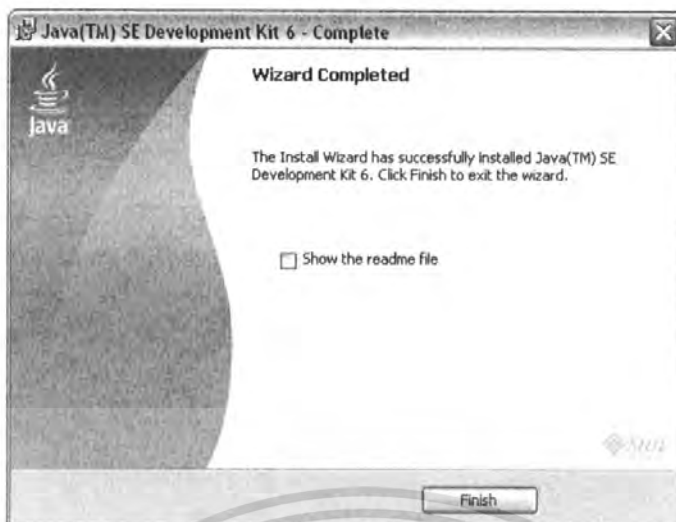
Java(TM) SE Development Kit 6 - Complete

Java

Wizard Completed

The Install Wizard has successfully installed Java(TM) SE Development Kit 6. Click Finish to exit the wizard.

Show the readme file

Sun

Finish